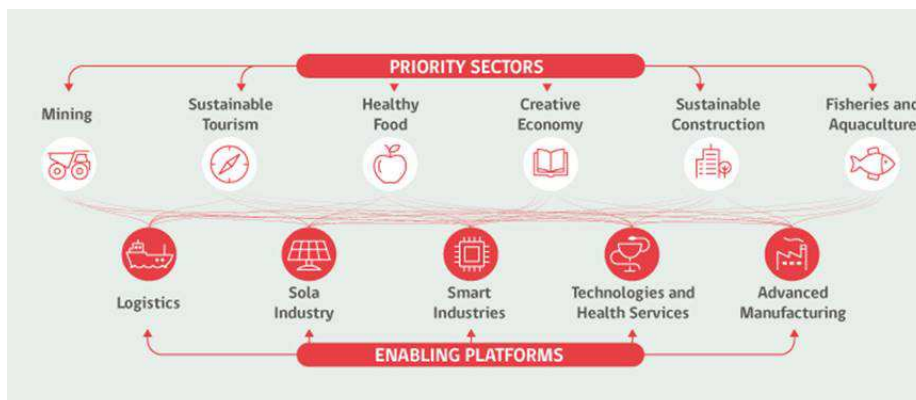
PRIORITY SECTORS

Mining

Sustainable Tourism

Healthy Food

Creative Economy

Sustainable Construction

Fisheries and Aquaculture

Logistics

Sola Industry

Smart Industries

Technologies and Health Services

Advanced Manufacturing

ENABLING PLATFORMS